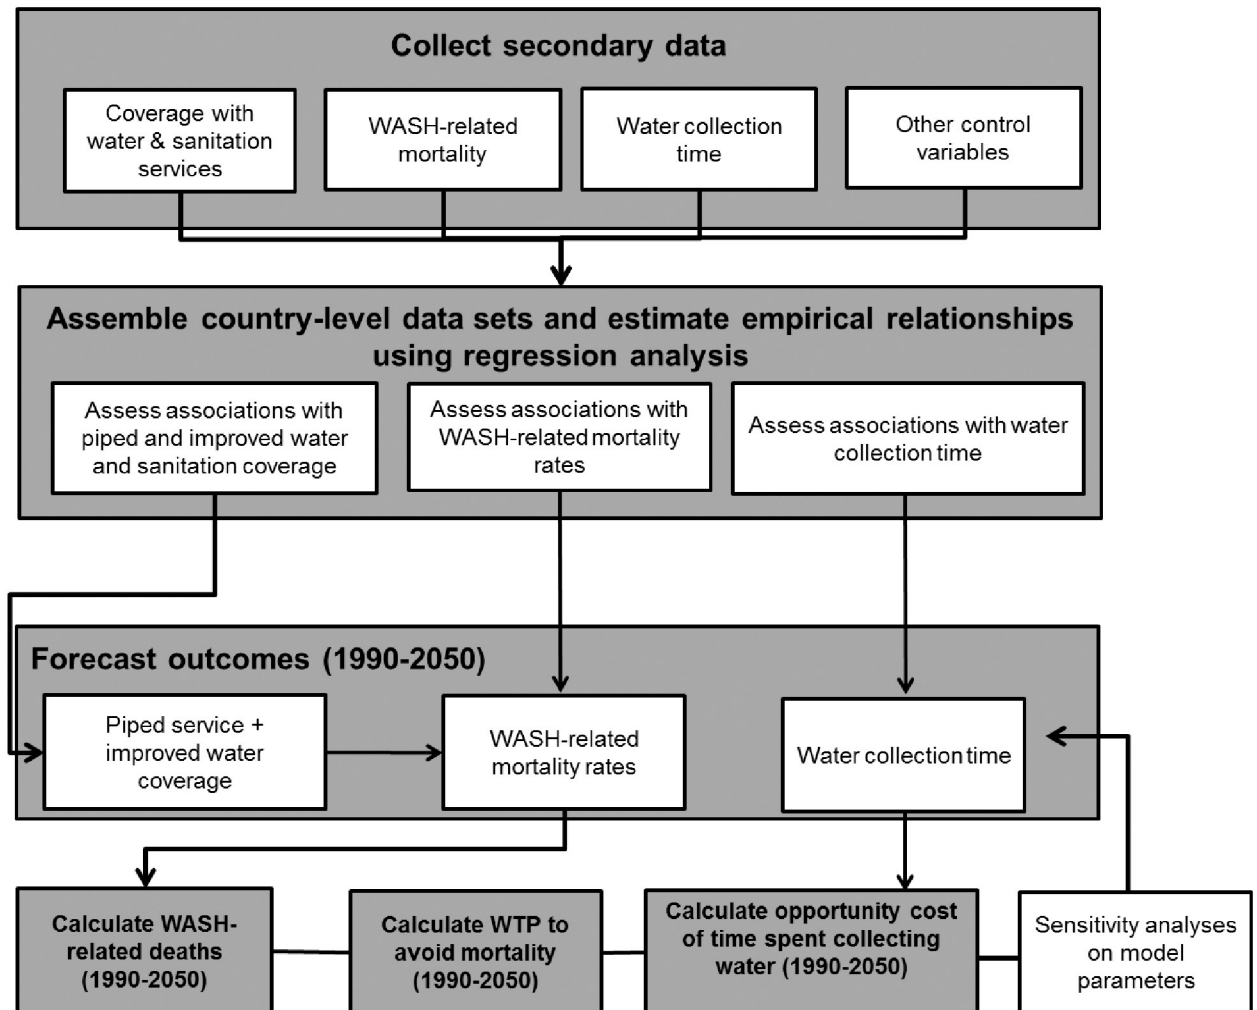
Collect secondary data

Coverage with water & sanitation services

WASH-related mortality

Water collection time

Other control variables

Assemble country-level data sets and estimate empirical relationships using regression analysis

Assess associations with piped and improved water and sanitation coverage

Assess associations with WASH-related mortality rates

Assess associations with water collection time

Forecast outcomes (1990-2050)

Piped service + improved water coverage

WASH-related mortality rates

Water collection time

Calculate WASH-related deaths (1990-2050)

Calculate WTP to avoid mortality (1990-2050)

Calculate opportunity cost of time spent collecting water (1990-2050)

Sensitivity analyses on model parameters